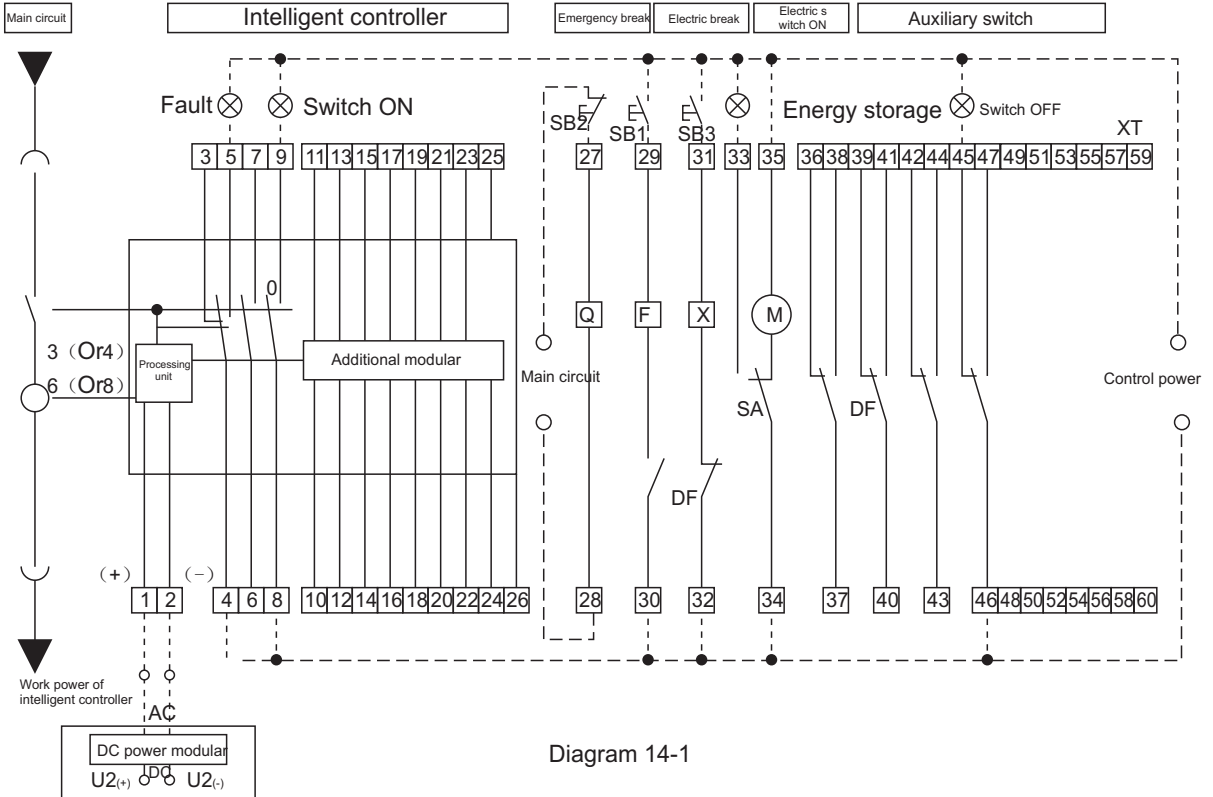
Main circuit

Intelligent controller

Emergency break

Electric break

Electric s witch ON

Auxiliary switch

Fault

Switch ON

SB2

SB1

SB3

Energy storage

Switch OFF

XT

3 5 7 9 11 13 15 17 19 21 23 25 27 29 31 33 35 36 38 39 41 42 44 45 47 49 51 53 55 57 59

0

Q F X M

3（Or4）

6（Or8）

Processing unit

Additional modular

Main circuit

Control power

SA

DF

DF

（+） （-）

1 2 4 6 8 10 12 14 16 18 20 22 24 26 28 30 32 34 37 40 43 46 48 50 52 54 56 58 60

Work power of intelligent controller

AC

DC power modular

DC

U2(+) U2(-)

Diagram 14-1